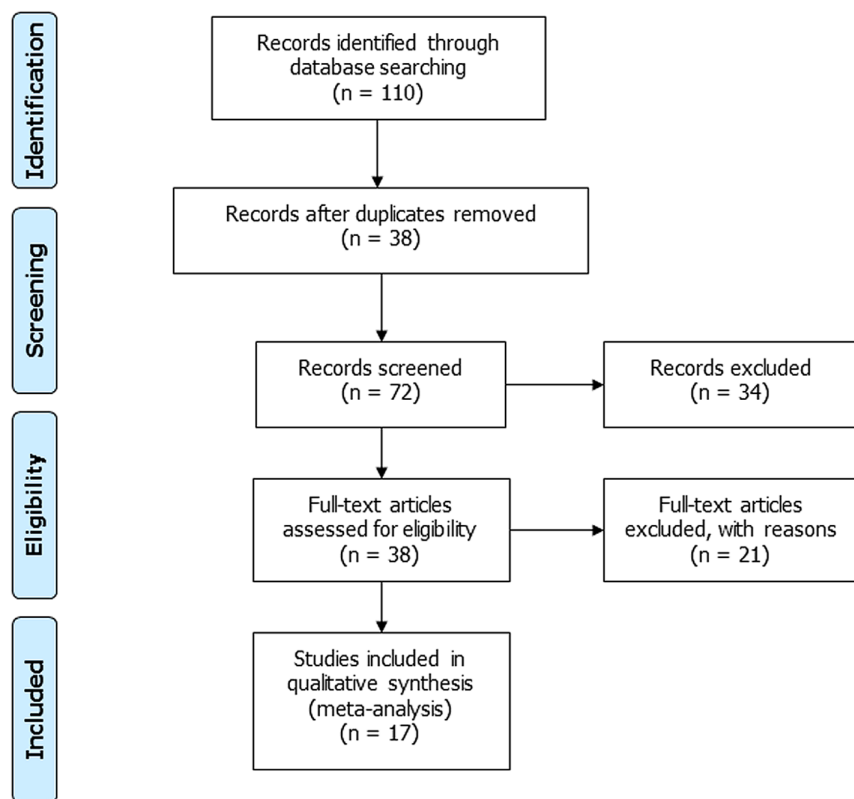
Identification

Records identified through database searching
(n = 110)

Screening

Records after duplicates removed
(n = 38)

Records screened
(n = 72)

Records excluded
(n = 34)

Eligibility

Full-text articles assessed for eligibility
(n = 38)

Full-text articles excluded, with reasons
(n = 21)

Included

Studies included in qualitative synthesis
(meta-analysis)
(n = 17)